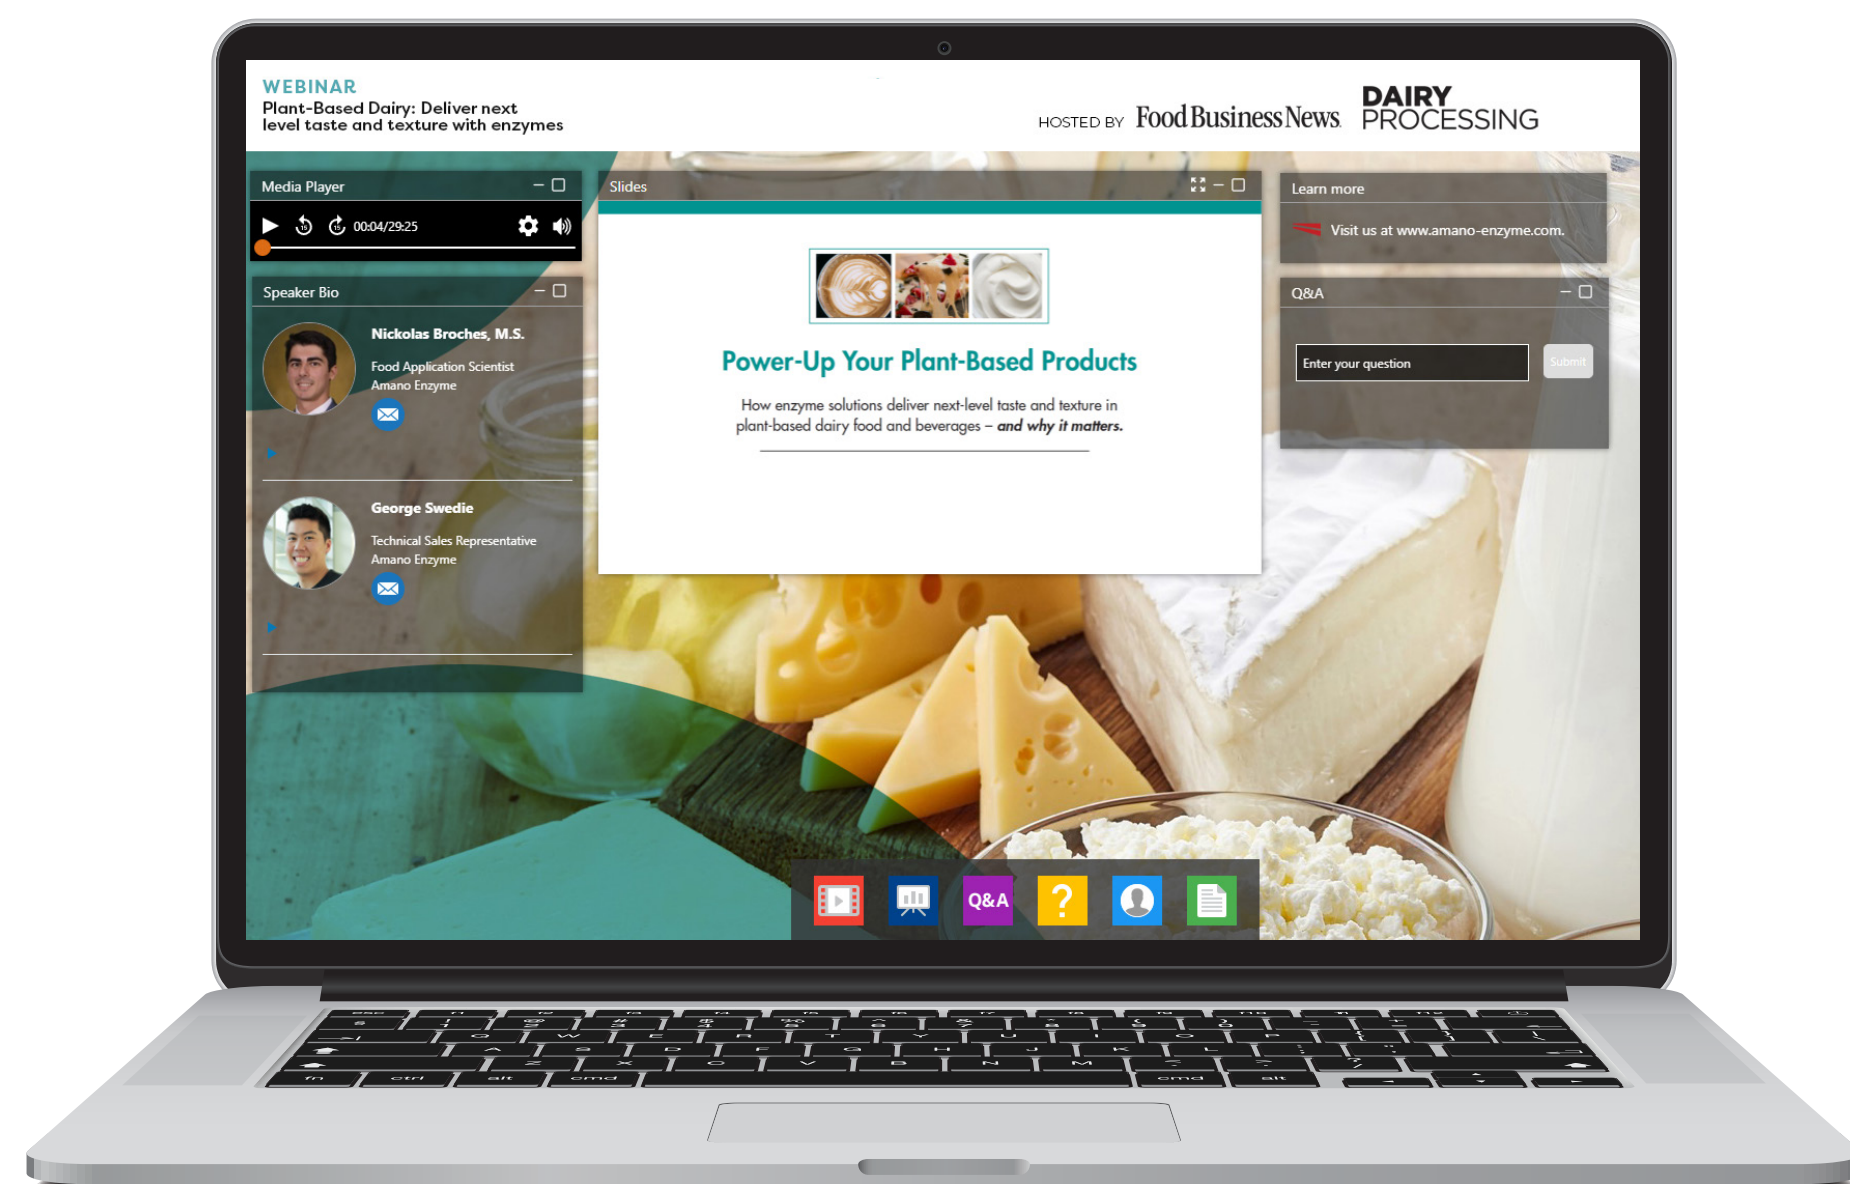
WEBINAR
Plant-Based Dairy: Deliver next level taste and texture with enzymes

HOSTED BY Food Business News DAIRY PROCESSING

Media Player
00:04/29:25

Speaker Bio

Nickolas Broches, M.S.
Food Application Scientist
Amano Enzyme

George Swedie
Technical Sales Representative
Amano Enzyme

Slides

Power-Up Your Plant-Based Products

How enzyme solutions deliver next-level taste and texture in plant-based dairy food and beverages – and why it matters.

Learn more

Visit us at www.amano-enzyme.com.

Q&A

Enter your question
Submit

Q&A
?